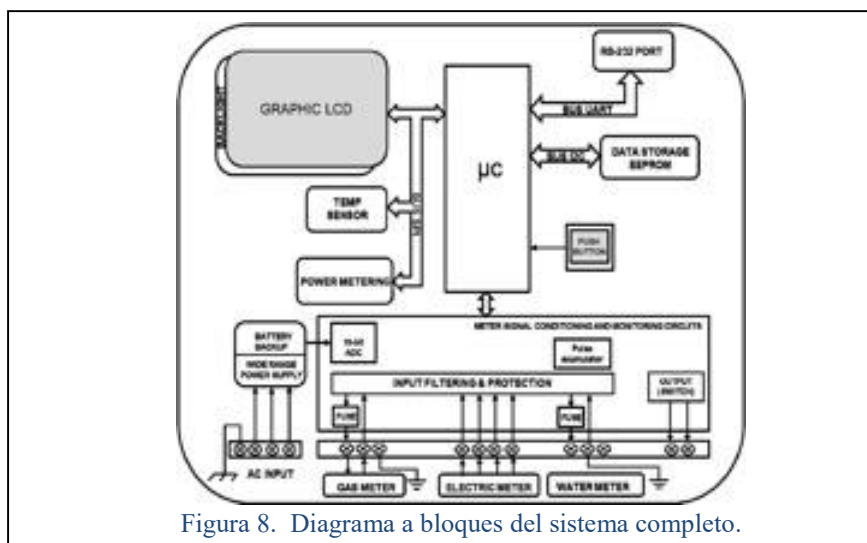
RS-232 PORT

GRAPHIC LCD

BUS UART

μC

BUS I2C

DATA STORAGE EEPROM

TEMP SENSOR

BUS SPI

PUSH BUTTON

POWER METERING

METER SIGNAL CONDITIONING AND MONITORING CIRCUITS

BATTERY BACKUP

WIDE RANGE POWER SUPPLY

10-bit ADC

Pulse acumulator

INPUT FILTERING & PROTECTION

OUTPUT (SWITCH)

FUSE

FUSE

AC INPUT

GAS METER

ELECTRIC METER

WATER METER

Figura 8. Diagrama a bloques del sistema completo.